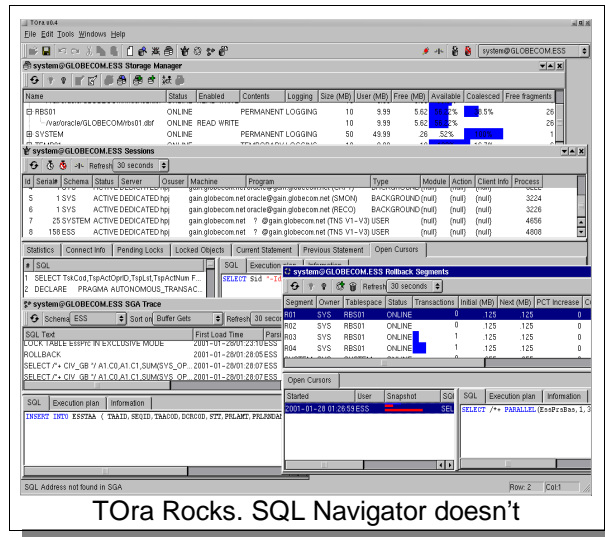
TOra v0.4
File Edit Tools Windows Help
system@GLOBECOM.ESS

system@GLOBECOM.ESS Storage Manager

| Name | Status | Enabled | Contents | Logging | Size (MB) | User (MB) | Free (MB) | Available | Coalesced | Free fragments |
|---|---|---|---|---|---|---|---|---|---|---|
| RBS01 | ONLINE | | PERMANENT | LOGGING | 10 | 9.99 | 5.62 | 56.2% | 0.5% | 26 |
| /var/oracle/GLOBECOM/rbs01.dbf | ONLINE | READ WRITE | | | 10 | 9.99 | 5.62 | 56.2% | | 26 |
| SYSTEM | ONLINE | | PERMANENT | LOGGING | 50 | 49.99 | 26 | 52% | | 1 |

system@GLOBECOM.ESS Sessions
Refresh 30 seconds

| Id | Serial# | Schema | Status | Server | Osuser | Machine | Program | Type | Module | Action | Client Info | Process |
|---|---|---|---|---|---|---|---|---|---|---|---|---|
| 5 | 1 | SYS | ACTIVE | DEDICATED | hpj | gain.globecom.net | oracle@gain.globecom.net (SMON) | BACKGROUND | (null) | (null) | (null) | 3224 |
| 6 | 1 | SYS | ACTIVE | DEDICATED | hpj | gain.globecom.net | oracle@gain.globecom.net (RECO) | BACKGROUND | (null) | (null) | (null) | 3226 |
| 7 | 25 | SYSTEM | ACTIVE | DEDICATED | hpj | gain.globecom.net | ? @gain.globecom.net (TNS V1-V3) | USER | (null) | (null) | (null) | 4656 |
| 8 | 158 | ESS | ACTIVE | DEDICATED | hpj | gain.globecom.net | ? @gain.globecom.net (TNS V1-V3) | USER | (null) | (null) | (null) | 4808 |

Statistics | Connect Info | Pending Locks | Locked Objects | Current Statement | Previous Statement | Open Cursors

# SQL
1 SELECT TskCod,TspActOprID,TspLst,TspActNum F...
2 DECLARE PRAGMA AUTONOMOUS_TRANSAC...

SQL | Execution plan | Information
SELECT Sid "-Id

system@GLOBECOM.ESS SGA Trace
Schema ESS Sort on Buffer Gets Refresh 30 seconds

| SQL Text | First Load Time | Pars |
|---|---|---|
| LOCK TABLE EssPIC IN EXCLUSIVE MODE | 2001-01-28/01:23:10 | ESS |
| ROLLBACK | 2001-01-28/01:28:05 | ESS |
| SELECT /*+ CIV_GB */ A1.C0,A1.C1,SUM(SYS_OP... | 2001-01-28/01:28:07 | ESS |
| SELECT /*+ CIV_GB */ A1.C0,A1.C1,SUM(SYS_OP... | 2001-01-28/01:28:07 | ESS |

SQL | Execution plan | Information
INSERT INTO ESSTAA ( TAAID, SEQID, TRACOD, DCRCOD, STT, PRLAMT, PRLSNDAM

system@GLOBECOM.ESS Rollback Segments
Refresh 30 seconds

| Segment | Owner | Tablespace | Status | Transactions | Initial (MB) | Next (MB) | PCT Increase |
|---|---|---|---|---|---|---|---|
| R01 | SYS | RBS01 | ONLINE | 0 | .125 | .125 | 0 |
| R02 | SYS | RBS01 | ONLINE | 0 | .125 | .125 | 0 |
| R03 | SYS | RBS01 | ONLINE | 1 | .125 | .125 | 0 |
| R04 | SYS | RBS01 | ONLINE | 1 | .125 | .125 | 0 |

Open Cursors

| Started | User | Snapshot | SQL |
|---|---|---|---|
| 2001-01-28 01:26:59 | ESS | | SEL |

SQL | Execution plan | Information
SELECT /*+ PARALLEL(EssPrsBas,1,3

SQL Address not found in SGA
Row: 2 Col: 1

TOra Rocks. SQL Navigator doesn't